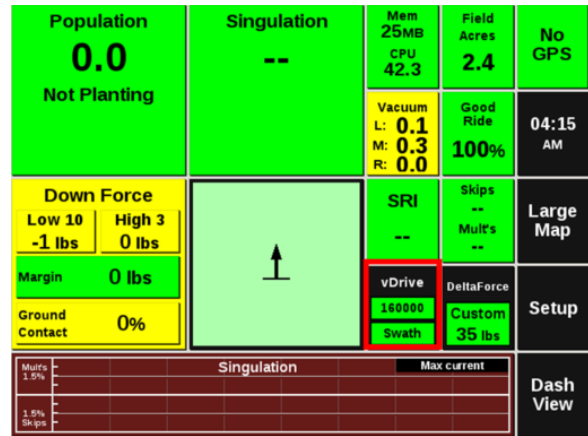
Population
0.0
Not Planting

Singulation
--

Mem
25MB
CPU
42.3

Field
Acres
2.4

No
GPS

Vacuum
L: 0.1
M: 0.3
R: 0.0

Good
Ride
100%

04:15
AM

Down Force
Low 10
-1 lbs
High 3
0 lbs
Margin
0 lbs
Ground
Contact
0%

SRI
--

Skips
--
Mult's
--

Large
Map

vDrive
160000
Swath

DeltaForce
Custom
35 lbs

Setup

Mult's
1.5%
Singulation
Max current
1.5%
Skips

Dash
View